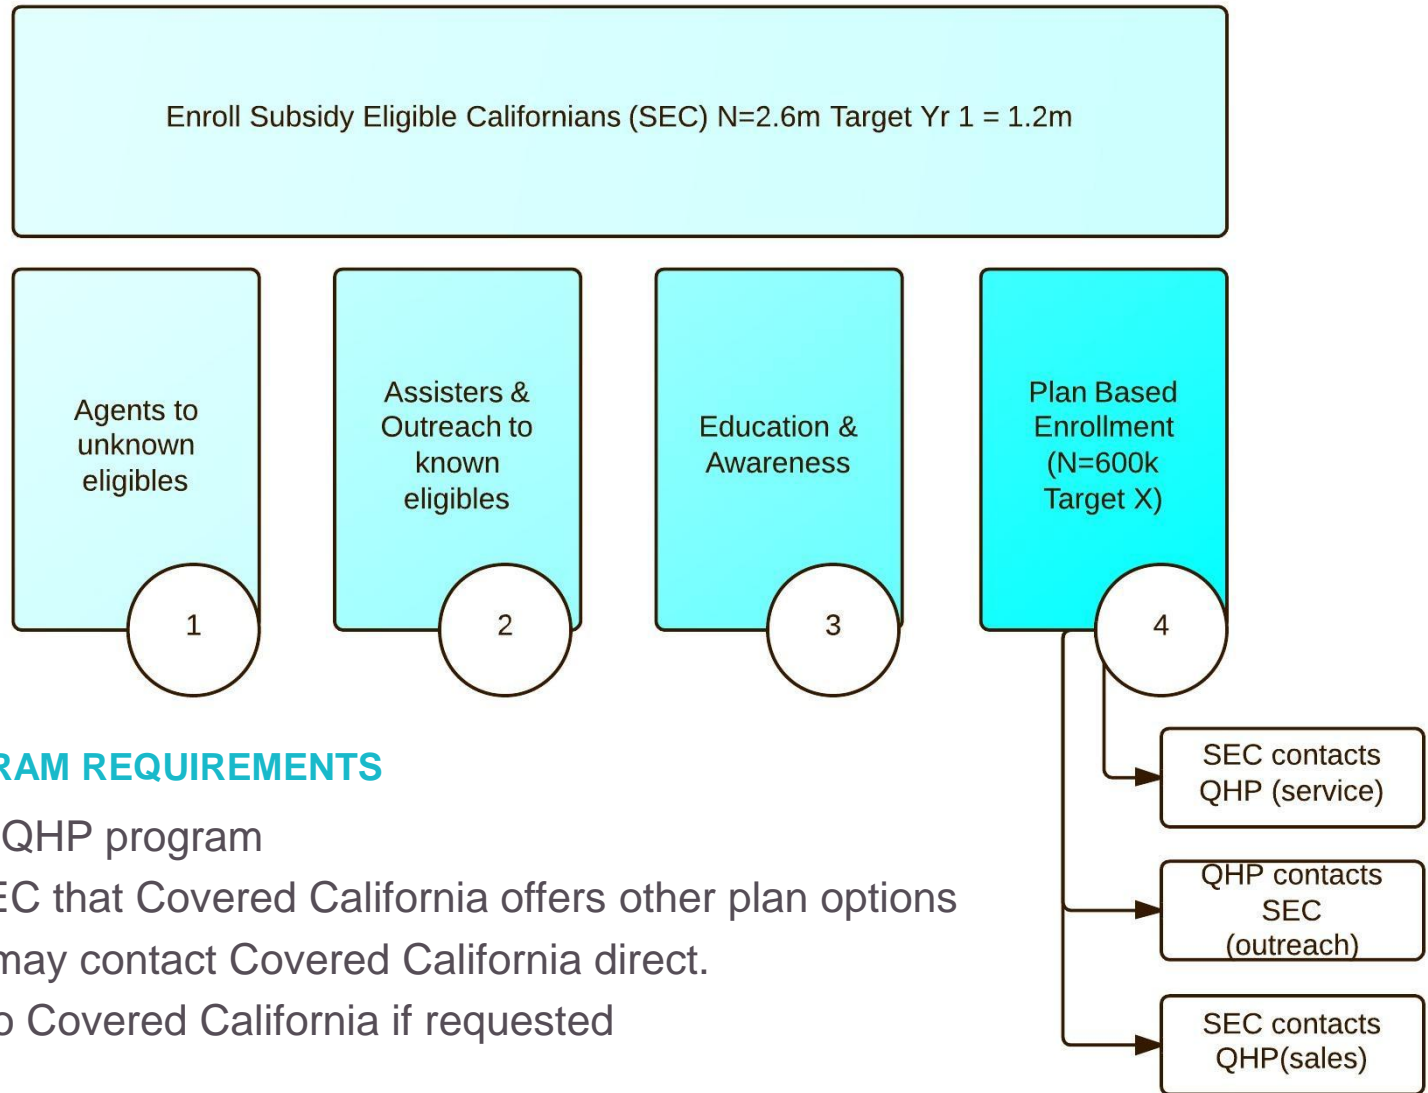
Enroll Subsidy Eligible Californians (SEC) N=2.6m Target Yr 1 = 1.2m

Agents to unknown eligibles

1

Assisters & Outreach to known eligibles

2

Education & Awareness

3

Plan Based Enrollment (N=600k Target X)

4

SEC contacts QHP (service)

QHP contacts SEC (outreach)

SEC contacts QHP(sales)

RAM REQUIREMENTS

QHP program

EC that Covered California offers other plan options

may contact Covered California direct.

o Covered California if requested